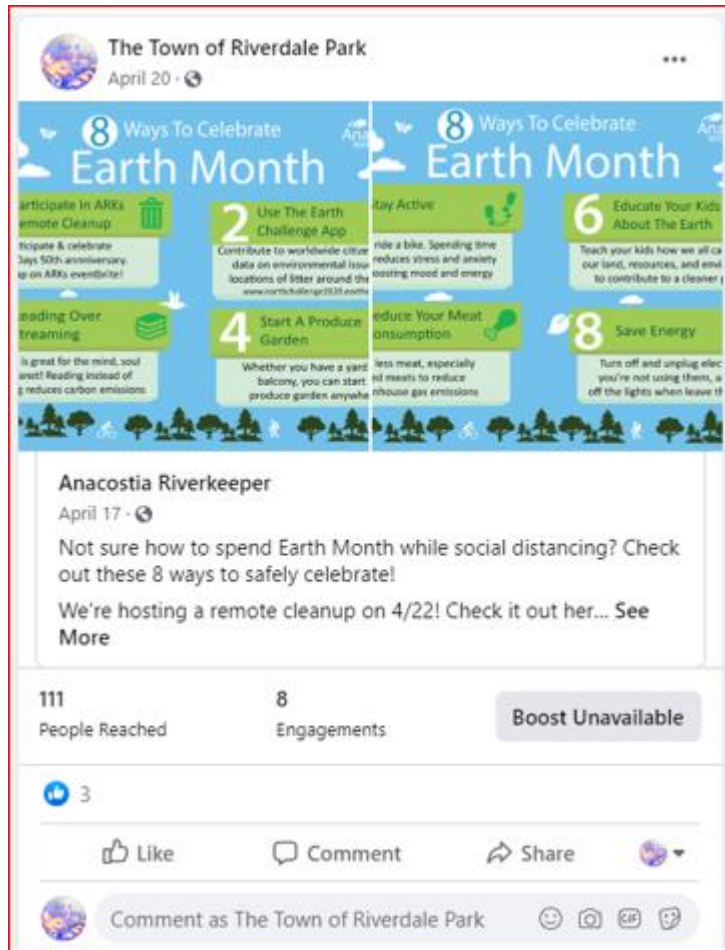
The Town of Riverdale Park
April 20 ·

8 Ways To Celebrate
Earth Month

articipate In ARKs
emote Cleanup
rticipate & celebrate
Days 50th anniversary.
p on ARKs eventbrite!

2 Use The Earth
Challenge App
Contribute to worldwide citize
data on environmental issu
locations of litter around the
www.earthchallenge2020.earth

eading Over
treaming
is great for the mind, soul
anet! Reading instead of
g reduces carbon emissions

4 Start A Produce
Garden
Whether you have a yard
balcony, you can start
produce garden anywhe

8 Ways To Celebrate
Earth Month

tay Active
ride a bike. Spending time
reduces stress and anxiety
osting mood and energy

6 Educate Your Kids
About The Earth
Teach your kids how we all ca
our land, resources, and env
to contribute to a cleaner p

educe Your Meat
onsumption
less meat, especially
d meats to reduce
nhouse gas emissions

8 Save Energy
Turn off and unplug elec
you're not using them, a
off the lights when leave th

Anacostia Riverkeeper
April 17 ·
Not sure how to spend Earth Month while social distancing? Check out these 8 ways to safely celebrate!
We're hosting a remote cleanup on 4/22! Check it out her... See More

111
People Reached
8
Engagements
Boost Unavailable

3

Like
Comment
Share

Comment as The Town of Riverdale Park
GIF